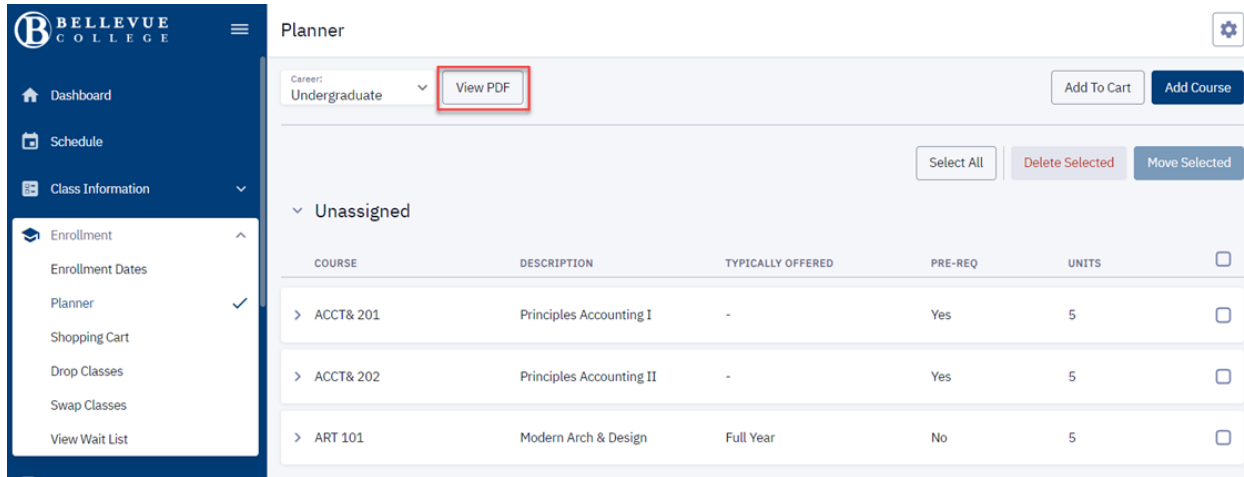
BELLEVUE COLLEGE

Dashboard
Schedule
Class Information
Enrollment
Enrollment Dates
Planner
Shopping Cart
Drop Classes
Swap Classes
View Wait List

Planner

Career:
Undergraduate

View PDF

Add To Cart
Add Course

Select All
Delete Selected
Move Selected

Unassigned

| COURSE | DESCRIPTION | TYPICALLY OFFERED | PRE-REQ | UNITS |
|---|---|---|---|---|
| ACCT& 201 | Principles Accounting I | - | Yes | 5 |
| ACCT& 202 | Principles Accounting II | - | Yes | 5 |
| ART 101 | Modern Arch & Design | Full Year | No | 5 |